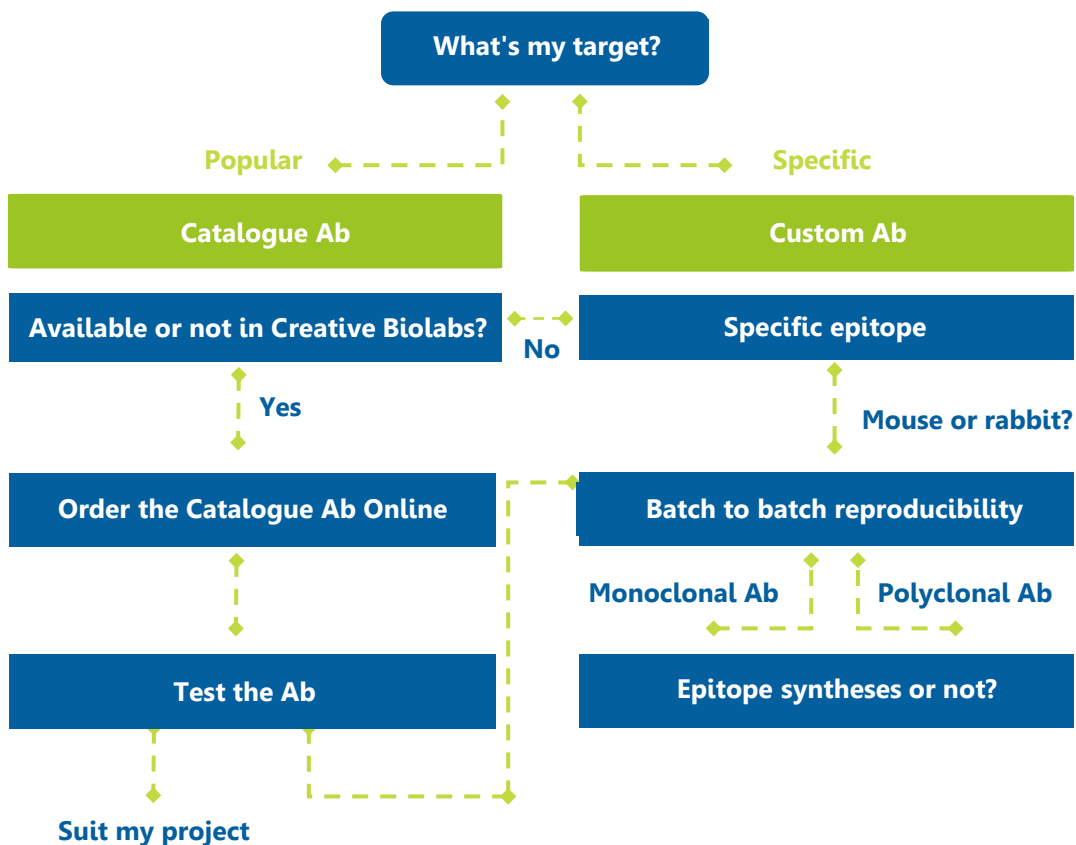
What's my target?

Popular

Specific

Catalogue Ab

Custom Ab

Available or not in Creative Biolabs?

No

Specific epitope

Yes

Mouse or rabbit?

Order the Catalogue Ab Online

Batch to batch reproducibility

Monoclonal Ab

Polyclonal Ab

Test the Ab

Epitope syntheses or not?

Suit my project